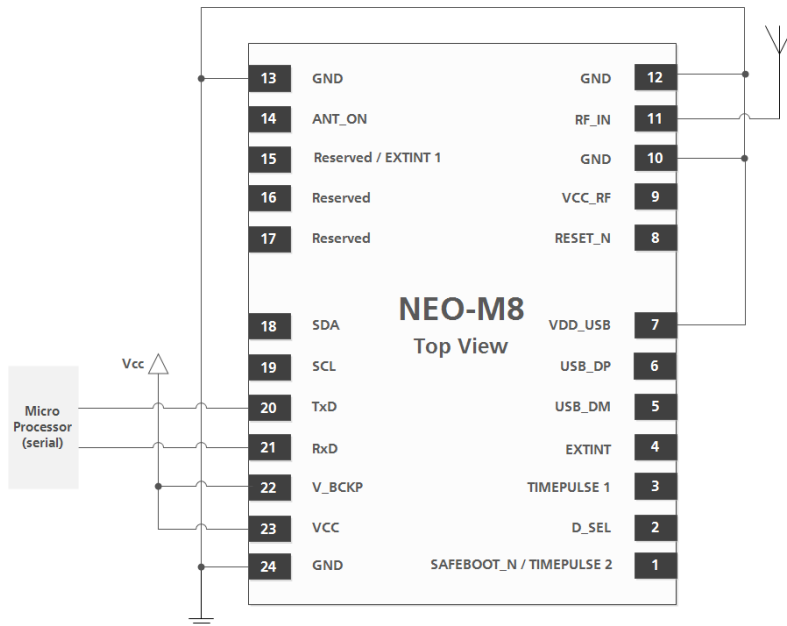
13 GND
14 ANT_ON
15 Reserved / EXTINT 1
16 Reserved
17 Reserved
18 SDA
19 SCL
20 TxD
21 RxD
22 V_BCKP
23 VCC
24 GND

GND 12
RF_IN 11
GND 10
VCC_RF 9
RESET_N 8
VDD_USB 7
USB_DP 6
USB_DM 5
EXTINT 4
TIMEPULSE 1 3
D_SEL 2
SAFEBOOT_N / TIMEPULSE 2 1

NEO-M8
Top View

Vcc

Micro Processor (serial)